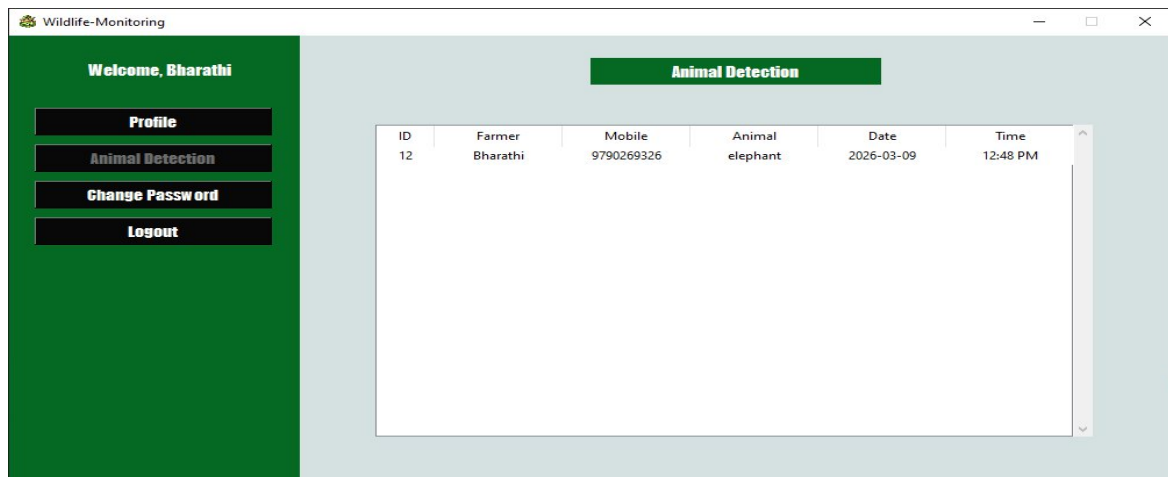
Wildlife-Monitoring

Welcome, Bharathi

Profile

Animal Detection

Change Password

Logout

Animal Detection

| ID | Farmer | Mobile | Animal | Date | Time |
|---|---|---|---|---|---|
| 12 | Bharathi | 9790269326 | elephant | 2026-03-09 | 12:48 PM |